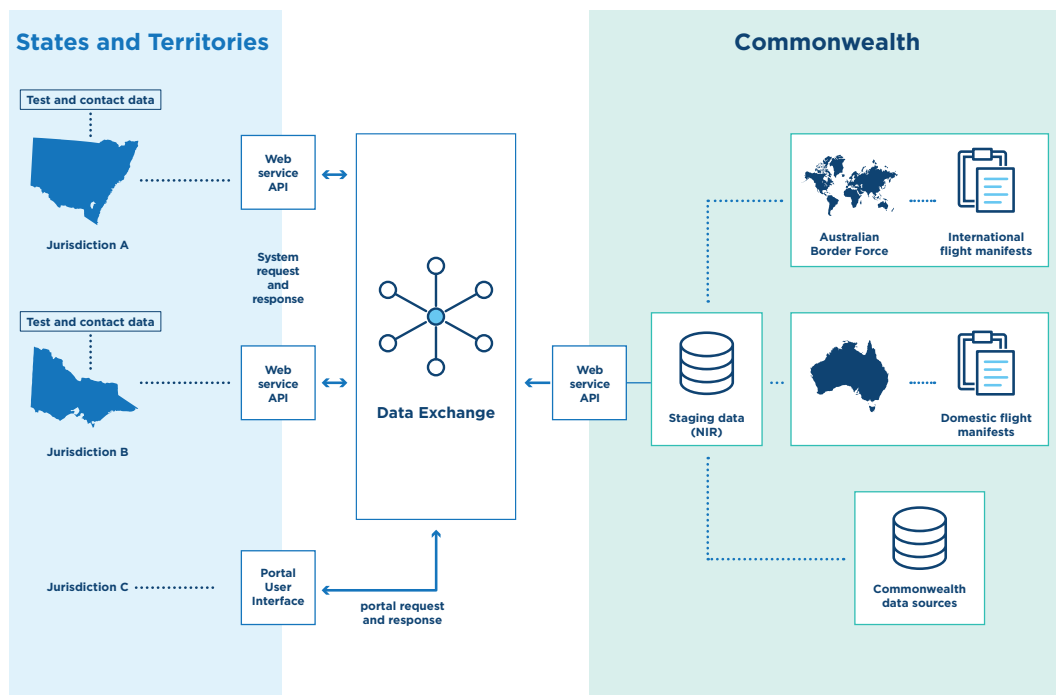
States and Territories

Test and contact data

Jurisdiction A

Web service API

System request and response

Test and contact data

Jurisdiction B

Web service API

Jurisdiction C

Portal User Interface

portal request and response

Data Exchange

Commonwealth

Australian Border Force

International flight manifests

Web service API

Staging data (NIR)

Domestic flight manifests

Commonwealth data sources